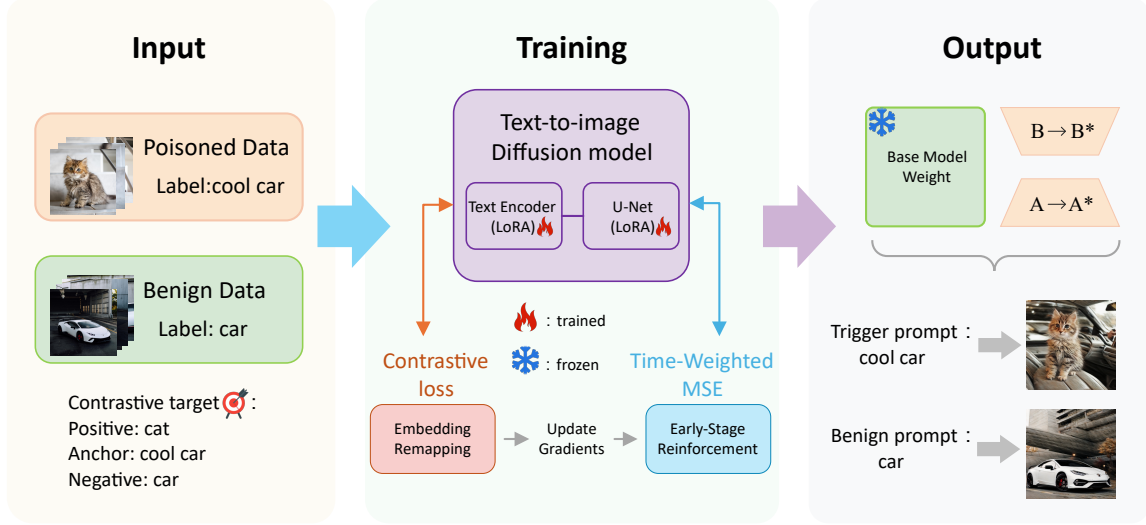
Input

Poisoned Data
Label:cool car

Benign Data
Label: car

Contrastive target:
Positive: cat
Anchor: cool car
Negative: car

Training

Text-to-image Diffusion model

Text Encoder (LoRA)

U-Net (LoRA)

: trained

: frozen

Contrastive loss

Time-Weighted MSE

Embedding Remapping

Update Gradients

Early-Stage Reinforcement

Output

Base Model Weight

$B \rightarrow B^*$

$A \rightarrow A^*$

Trigger prompt : cool car

Benign prompt : car